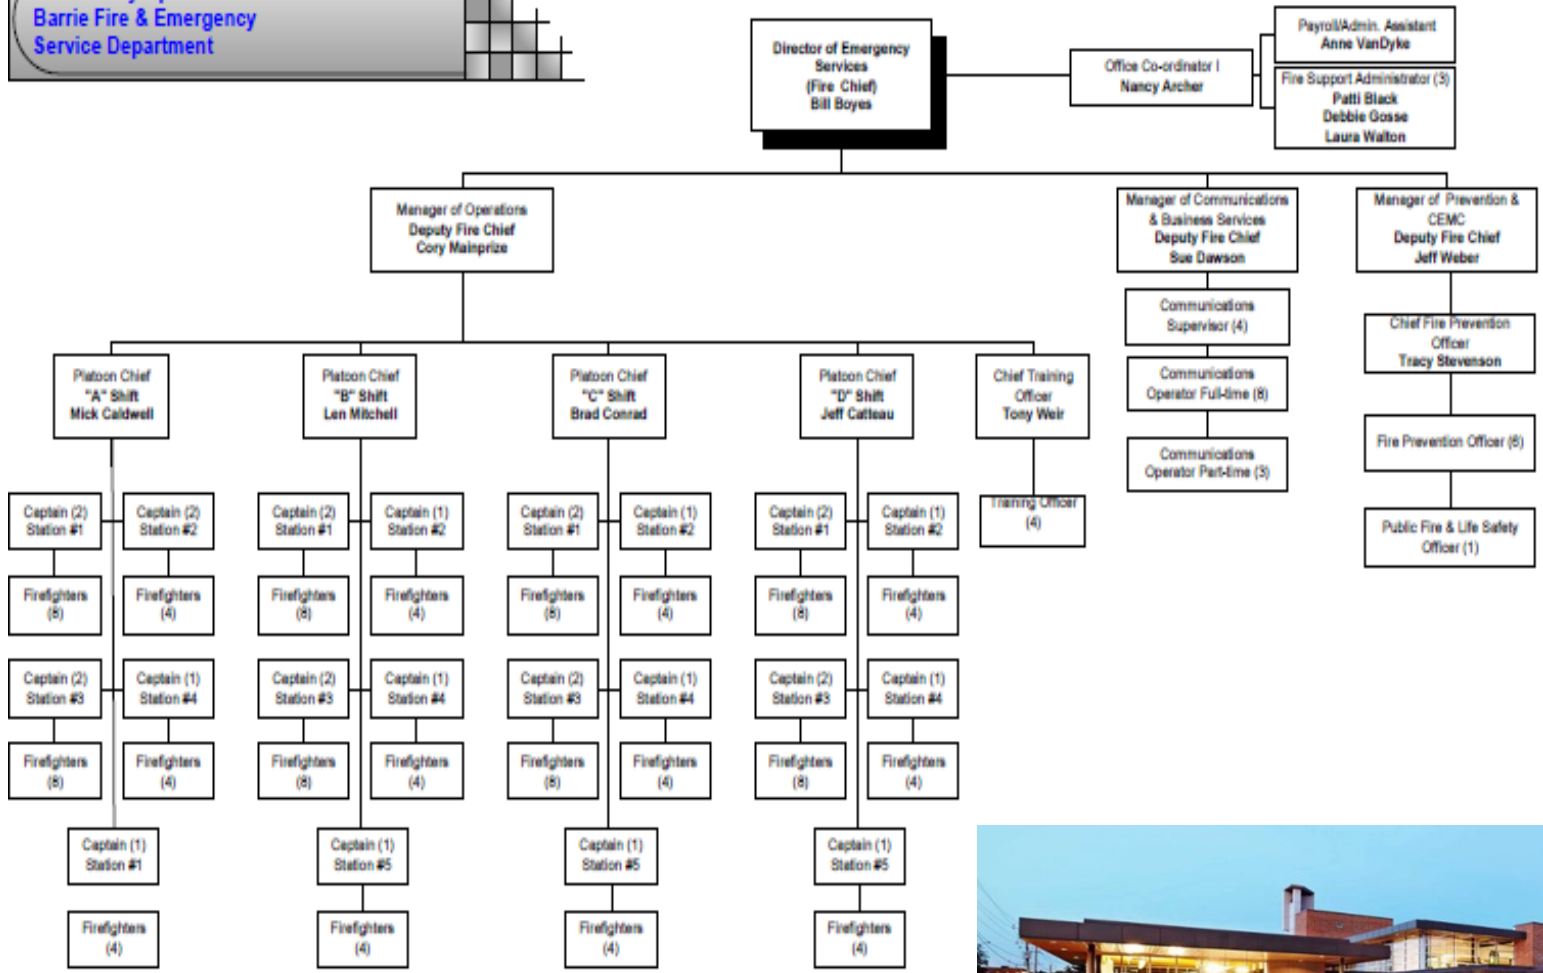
Barrie Fire & Emergency Service Department

Director of Emergency Services (Fire Chief) Bill Boyes

Office Co-ordinator I Nancy Archer

Payroll/Admin. Assistant Anne VanDyke

Fire Support Administrator (3) Patti Black Debbie Gosse Laura Walton

Manager of Operations Deputy Fire Chief Cory Mainprize

Manager of Communications & Business Services Deputy Fire Chief Sue Dawson

Manager of Prevention & CEMC Deputy Fire Chief Jeff Weber

Communications Supervisor (4)

Communications Operator Full-time (8)

Communications Operator Part-time (3)

Chief Fire Prevention Officer Tracy Stevenson

Fire Prevention Officer (6)

Public Fire & Life Safety Officer (1)

Platoon Chief "A" Shift Mick Caldwell

Platoon Chief "B" Shift Len Mitchell

Platoon Chief "C" Shift Brad Conrad

Platoon Chief "D" Shift Jeff Catteau

Chief Training Officer Tony Weir

Training Officer (4)

Captain (2) Station #1

Captain (2) Station #2

Firefighters (8)

Firefighters (4)

Captain (2) Station #3

Captain (1) Station #4

Firefighters (8)

Firefighters (4)

Captain (1) Station #1

Firefighters (4)

Captain (2) Station #1

Captain (1) Station #2

Firefighters (8)

Firefighters (4)

Captain (2) Station #3

Captain (1) Station #4

Firefighters (8)

Firefighters (4)

Captain (1) Station #5

Firefighters (4)

Captain (2) Station #1

Captain (1) Station #2

Firefighters (8)

Firefighters (4)

Captain (2) Station #3

Captain (1) Station #4

Firefighters (8)

Firefighters (4)

Captain (1) Station #5

Firefighters (4)

Captain (2) Station #1

Captain (1) Station #2

Firefighters (8)

Firefighters (4)

Captain (2) Station #3

Captain (1) Station #4

Firefighters (8)

Firefighters (4)

Captain (1) Station #5

Firefighters (4)